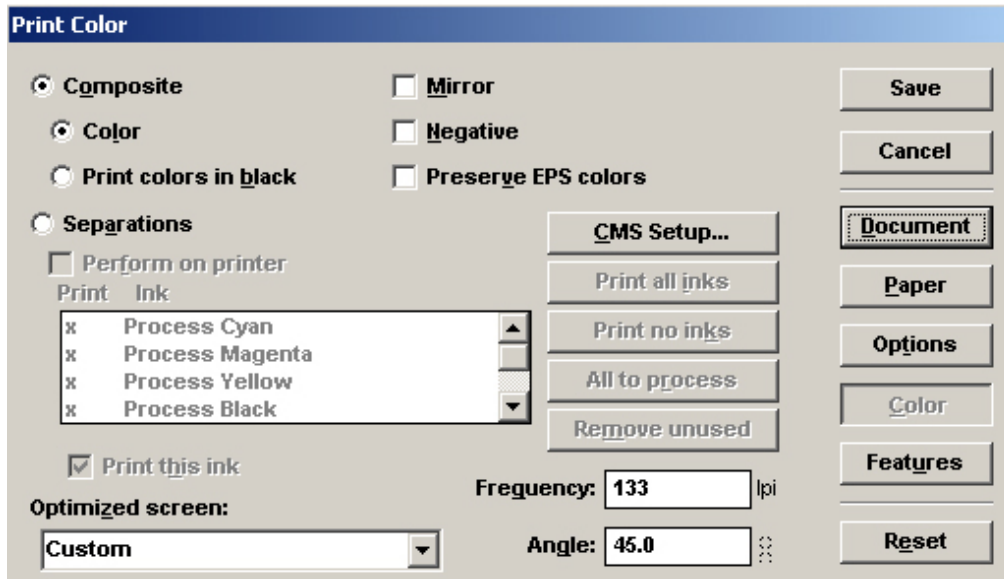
Print Color

Composite

Color

Print colors in black

Mirror

Negative

Preserve EPS colors

Separations

Perform on printer

CMS Setup...

Print Ink

| Print | Ink |
|---|---|
| x | Process Cyan |
| x | Process Magenta |
| x | Process Yellow |
| x | Process Black |

Print all inks

Print no inks

All to process

Remove unused

Print this ink

Optimized screen:

Custom

Frequency: 133 lpi

Angle: 45.0

Save

Cancel

Document

Paper

Options

Color

Features

Reset